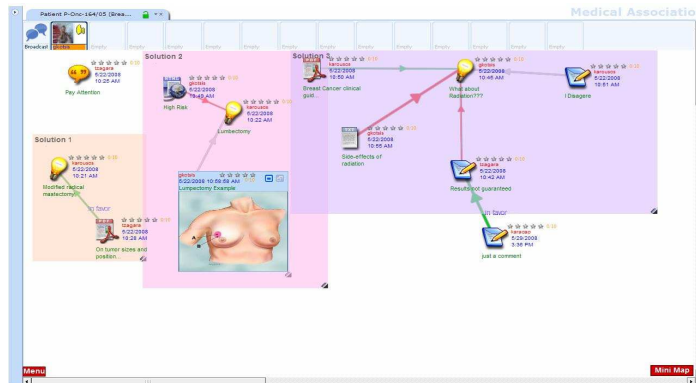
Patient P-Onc-164/05 (Brea...

Medical Associatio

Broadcast gkotsis Empty Empty Empty Empty Empty Empty Empty Empty Empty Empty Empty Empty Empty

0/0
izagara
5/22/2006
10:25 AM
Pay Attention

Solution 1

0/0
karousos
5/22/2006
10:21 AM
Modified radical mastectomy

In favor

0/0
izagara
5/22/2006
10:28 AM
On tumor sizes and position...

Solution 2

0/0
gkotsis
5/22/2006
10:49 AM
High Risk

0/0
gkotsis
5/22/2006
10:22 AM
Lumpectomy

gkotsis
5/22/2006 10:59:58 AM
Lumpectomy Example

Solution 3

0/0
karousos
5/22/2006
10:50 AM
Breast Cancer clinical guid...

0/0
gkotsis
5/22/2006
10:55 AM
Side-effects of radiation

0/0
gkotsis
5/22/2006
10:46 AM
What about Radiation???

0/0
karousos
5/22/2006
10:51 AM
I Disagere

0/0
izagara
5/22/2006
10:42 AM
Results not guaranteed

In favor

0/0
karousos
5/29/2006
3:36 PM
just a comment

Menu

Mini Map